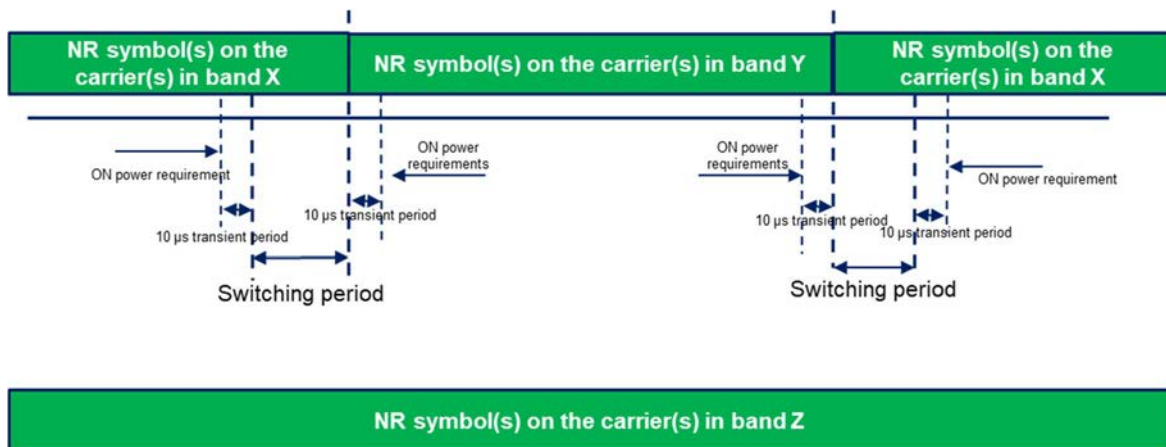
NR symbol(s) on the carrier(s) in band X

NR symbol(s) on the carrier(s) in band Y

NR symbol(s) on the carrier(s) in band X

ON power requirement

10 µs transient period

ON power requirements

10 µs transient period

Switching period

ON power requirements

10 µs transient period

10 µs transient period

ON power requirement

Switching period

NR symbol(s) on the carrier(s) in band Z